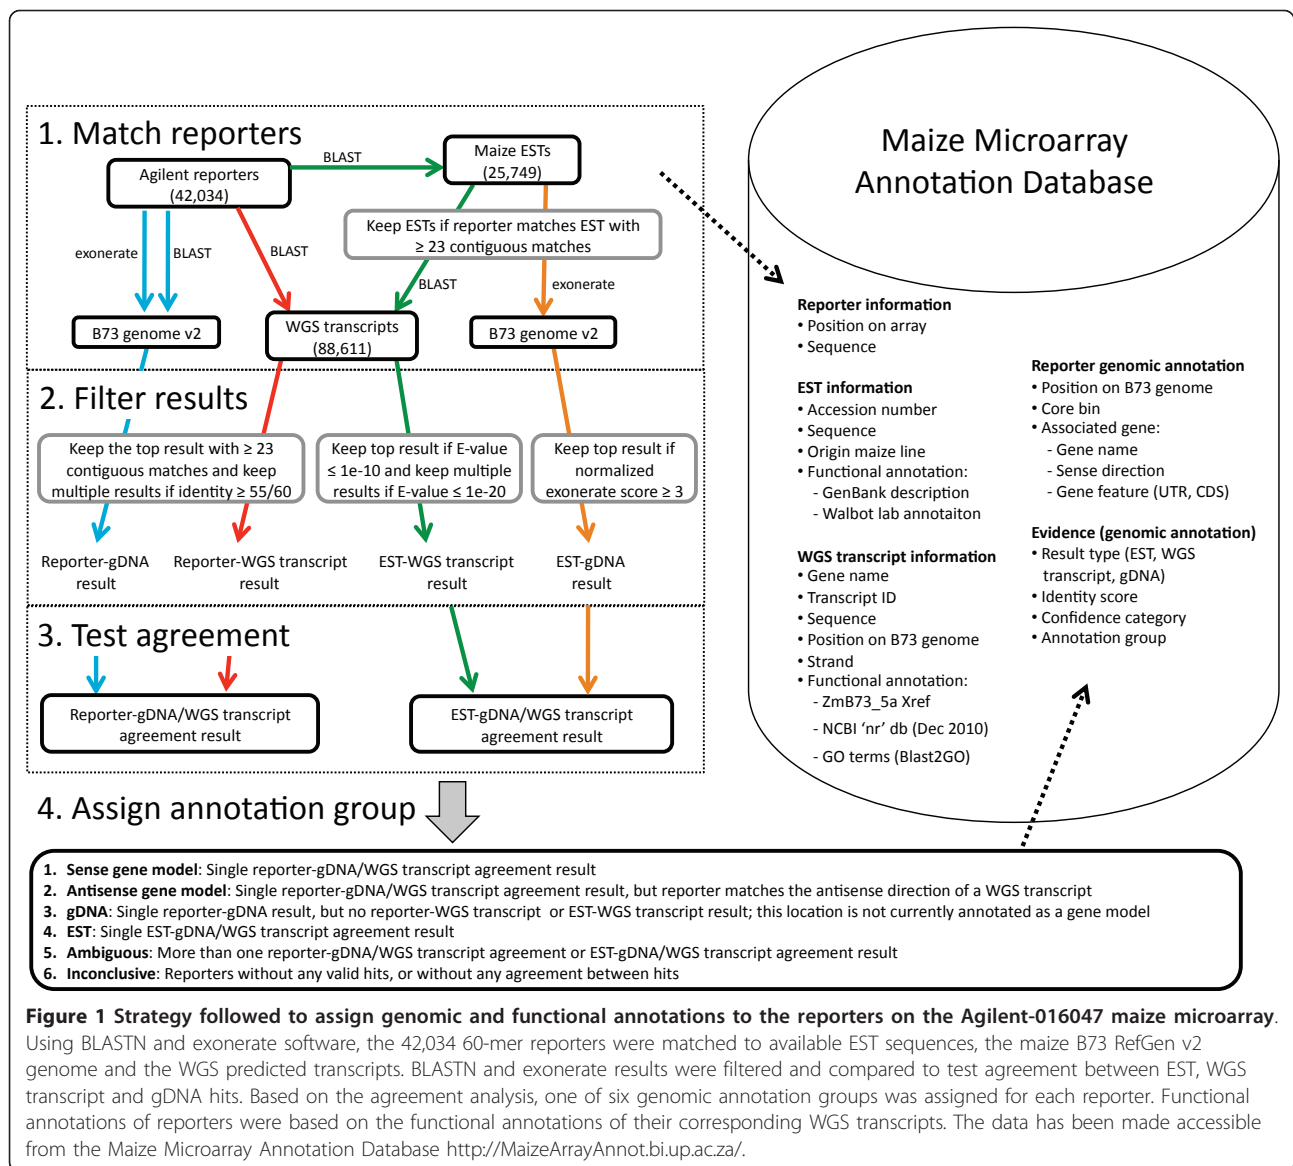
1. Match reporters

Agilent reporters (42,034)

BLAST

Maize ESTs (25,749)

Keep ESTs if reporter matches EST with ≥ 23 contiguous matches

exonerate

BLAST

BLAST

BLAST

exonerate

B73 genome v2

WGS transcripts (88,611)

B73 genome v2

2. Filter results

Keep the top result with ≥ 23 contiguous matches and keep multiple results if identity ≥ 55/60

Keep top result if E-value ≤ 1e-10 and keep multiple results if E-value ≤ 1e-20

Keep top result if normalized exonerate score ≥ 3

Reporter-gDNA result

Reporter-WGS transcript result

EST-WGS transcript result

EST-gDNA result

3. Test agreement

Reporter-gDNA/WGS transcript agreement result

EST-gDNA/WGS transcript agreement result

4. Assign annotation group

Maize Microarray Annotation Database

Reporter information
• Position on array
• Sequence

EST information
• Accession number
• Sequence
• Origin maize line
• Functional annotation:
- GenBank description
- Walbot lab annotaiton

WGS transcript information
• Gene name
• Transcript ID
• Sequence
• Position on B73 genome
• Strand
• Functional annotation:
- ZmB73_5a Xref
- NCBI 'nr' db (Dec 2010)
- GO terms (Blast2GO)

Reporter genomic annotation
• Position on B73 genome
• Core bin
• Associated gene:
- Gene name
- Sense direction
- Gene feature (UTR, CDS)

Evidence (genomic annotation)
• Result type (EST, WGS transcript, gDNA)
• Identity score
• Confidence category
• Annotation group

1. **Sense gene model**: Single reporter-gDNA/WGS transcript agreement result
2. **Antisense gene model**: Single reporter-gDNA/WGS transcript agreement result, but reporter matches the antisense direction of a WGS transcript
3. **gDNA**: Single reporter-gDNA result, but no reporter-WGS transcript or EST-WGS transcript result; this location is not currently annotated as a gene model
4. **EST**: Single EST-gDNA/WGS transcript agreement result
5. **Ambiguous**: More than one reporter-gDNA/WGS transcript agreement or EST-gDNA/WGS transcript agreement result
6. **Inconclusive**: Reporters without any valid hits, or without any agreement between hits

**Figure 1 Strategy followed to assign genomic and functional annotations to the reporters on the Agilent-016047 maize microarray**. Using BLASTN and exonerate software, the 42,034 60-mer reporters were matched to available EST sequences, the maize B73 RefGen v2 genome and the WGS predicted transcripts. BLASTN and exonerate results were filtered and compared to test agreement between EST, WGS transcript and gDNA hits. Based on the agreement analysis, one of six genomic annotation groups was assigned for each reporter. Functional annotations of reporters were based on the functional annotations of their corresponding WGS transcripts. The data has been made accessible from the Maize Microarray Annotation Database http://MaizeArrayAnnot.bi.up.ac.za/.